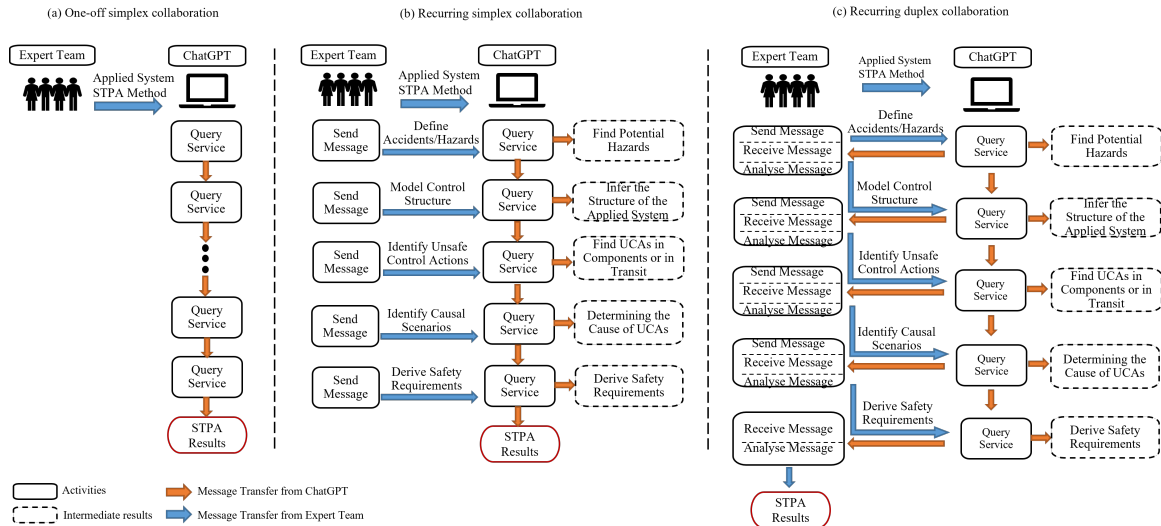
(a) One-off simplex collaboration

Expert Team

ChatGPT

Applied System STPA Method

Query Service

Query Service

Query Service

Query Service

STPA Results

(b) Recurring simplex collaboration

Expert Team

ChatGPT

Applied System STPA Method

Send Message

Define Accidents/Hazards

Query Service

Find Potential Hazards

Send Message

Model Control Structure

Query Service

Infer the Structure of the Applied System

Send Message

Identify Unsafe Control Actions

Query Service

Find UCAs in Components or in Transit

Send Message

Identify Causal Scenarios

Query Service

Determining the Cause of UCAs

Send Message

Derive Safety Requirements

Query Service

Derive Safety Requirements

STPA Results

(c) Recurring duplex collaboration

Expert Team

ChatGPT

Applied System STPA Method

Send Message
Receive Message
Analyse Message

Define Accidents/Hazards

Query Service

Find Potential Hazards

Send Message
Receive Message
Analyse Message

Model Control Structure

Query Service

Infer the Structure of the Applied System

Send Message
Receive Message
Analyse Message

Identify Unsafe Control Actions

Query Service

Find UCAs in Components or in Transit

Send Message
Receive Message
Analyse Message

Identify Causal Scenarios

Query Service

Determining the Cause of UCAs

Receive Message
Analyse Message

Derive Safety Requirements

Query Service

Derive Safety Requirements

STPA Results

Activities

Intermediate results

Message Transfer from ChatGPT

Message Transfer from Expert Team